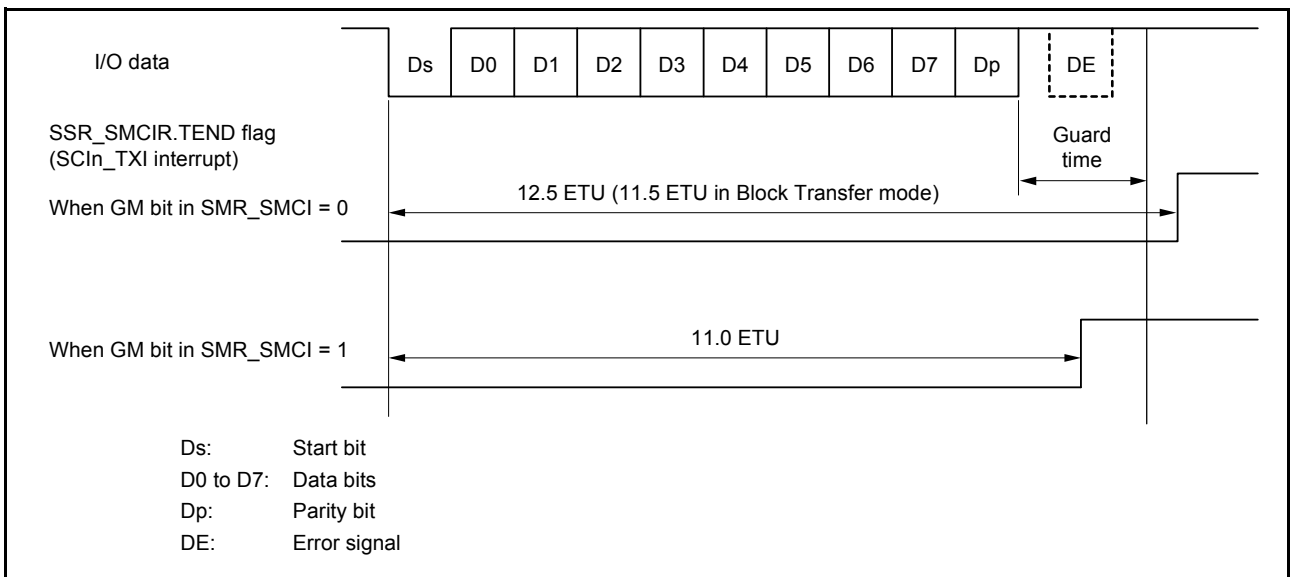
I/O data

Ds D0 D1 D2 D3 D4 D5 D6 D7 Dp DE

SSR_SMCIR.TEND flag
(SCIn_TXI interrupt)

Guard time

12.5 ETU (11.5 ETU in Block Transfer mode)

When GM bit in SMR_SMCI = 0

11.0 ETU

When GM bit in SMR_SMCI = 1

Ds: Start bit
D0 to D7: Data bits
Dp: Parity bit
DE: Error signal